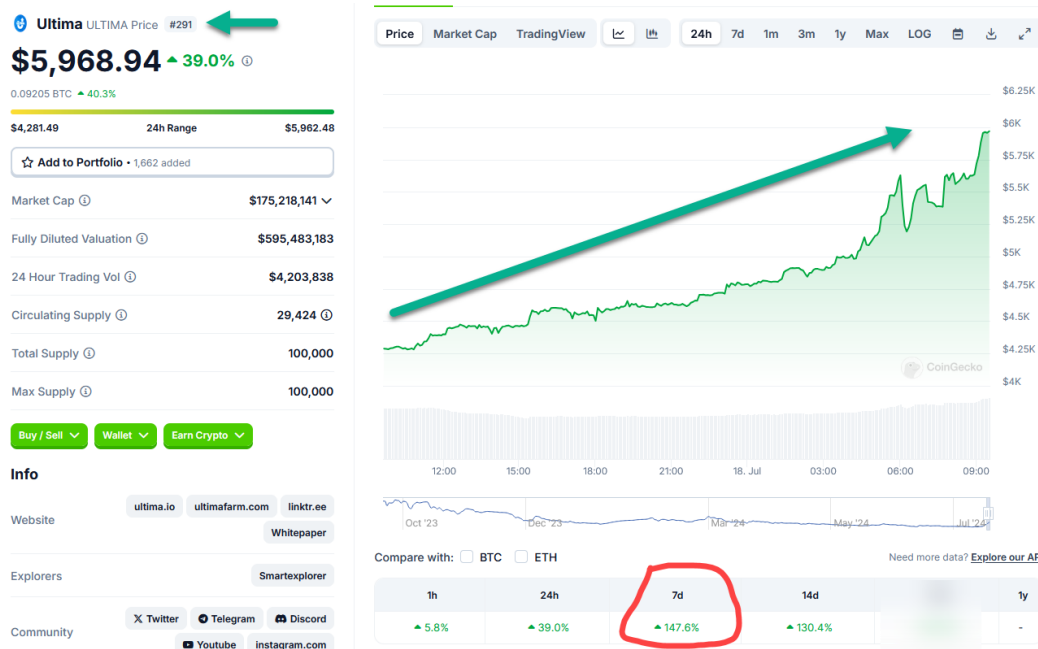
Ultima ULTIMA Price #291

$5,968.94 ▲ 39.0%

0.09205 BTC ▲ 40.3%

$4,281.49 24h Range $5,962.48

Add to Portfolio • 1,662 added

| | |
|---|---|
| Market Cap | $175,218,141 |
| Fully Diluted Valuation | $595,483,183 |
| 24 Hour Trading Vol | $4,203,838 |
| Circulating Supply | 29,424 |
| Total Supply | 100,000 |
| Max Supply | 100,000 |

Buy / Sell Wallet Earn Crypto

Info

Website ultima.io ultimafarm.com linktr.ee Whitepaper

Explorers Smartexplorer

Community Twitter Telegram Discord Youtube instagram.com

Price Market Cap TradingView 24h 7d 1m 3m 1y Max LOG

$6.25K $6K $5.75K $5.5K $5.25K $5K $4.75K $4.5K $4.25K $4K

CoinGecko

12:00 15:00 18:00 21:00 18. Jul 03:00 06:00 09:00

Oct '23 Dec '23 Mar '24 May '24 Jul '24

Compare with: BTC ETH Need more data? Explore our AP

| 1h | 24h | 7d | 14d | | 1y |
|---|---|---|---|---|---|
| ▲ 5.8% | ▲ 39.0% | ▲ 147.6% | ▲ 130.4% | | - |